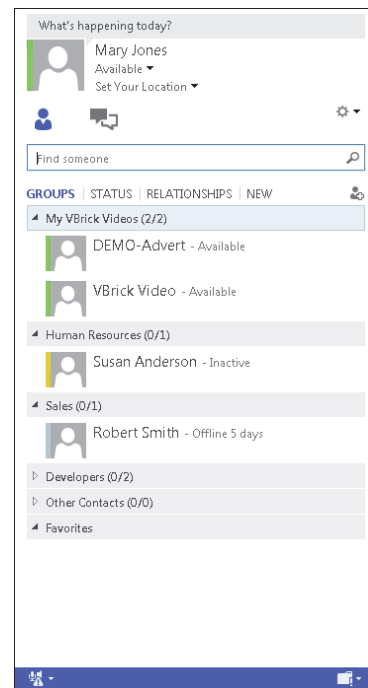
What's happening today?

Mary Jones
Available ▾
Set Your Location ▾

Find someone

GROUPS | STATUS | RELATIONSHIPS | NEW

◢ My VBrick Videos (2/2)
DEMO-Advert - Available
VBrick Video - Available

◢ Human Resources (0/1)
Susan Anderson - Inactive

◢ Sales (0/1)
Robert Smith - Offline 5 days

▷ Developers (0/2)
▷ Other Contacts (0/0)
◢ Favorites